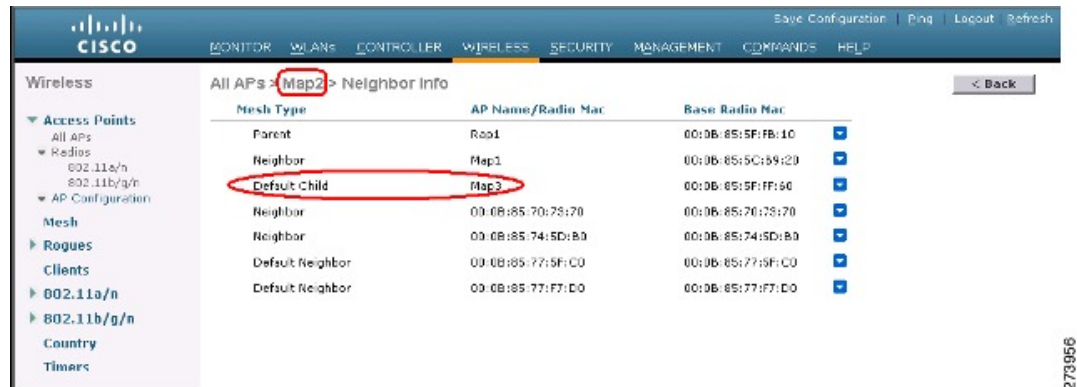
cisco

Save Configuration | Ping | Logout | Refresh

MONITOR WLANs CONTROLLER WIRELESS SECURITY MANAGEMENT COMMANDS HELP

Wireless

▼ Access Points
All APs
▼ Radios
802.11a/n
802.11b/g/n
▼ AP Configuration

Mesh

▶ Rogues

Clients

▶ 802.11a/n

▶ 802.11b/g/n

Country

Timers

All APs > Map2 > Neighbor Info

< Back

| Mesh Type | AP Name/Radio Mac | Base Radio Mac |
|---|---|---|
| Parent | Rap1 | 00:0B:85:5F:FB:10 |
| Neighbor | Map1 | 00:0B:85:5C:69:20 |
| Default Child | Map3 | 00:0B:85:5F:FF:60 |
| Neighbor | 00:0B:85:70:79:70 | 00:0B:85:70:79:70 |
| Neighbor | 00:0B:85:74:5D:B0 | 00:0B:85:74:5D:B0 |
| Default Neighbor | 00:0B:85:77:5F:C0 | 00:0B:85:77:5F:C0 |
| Default Neighbor | 00:0B:85:77:F7:D0 | 00:0B:85:77:F7:D0 |

273956